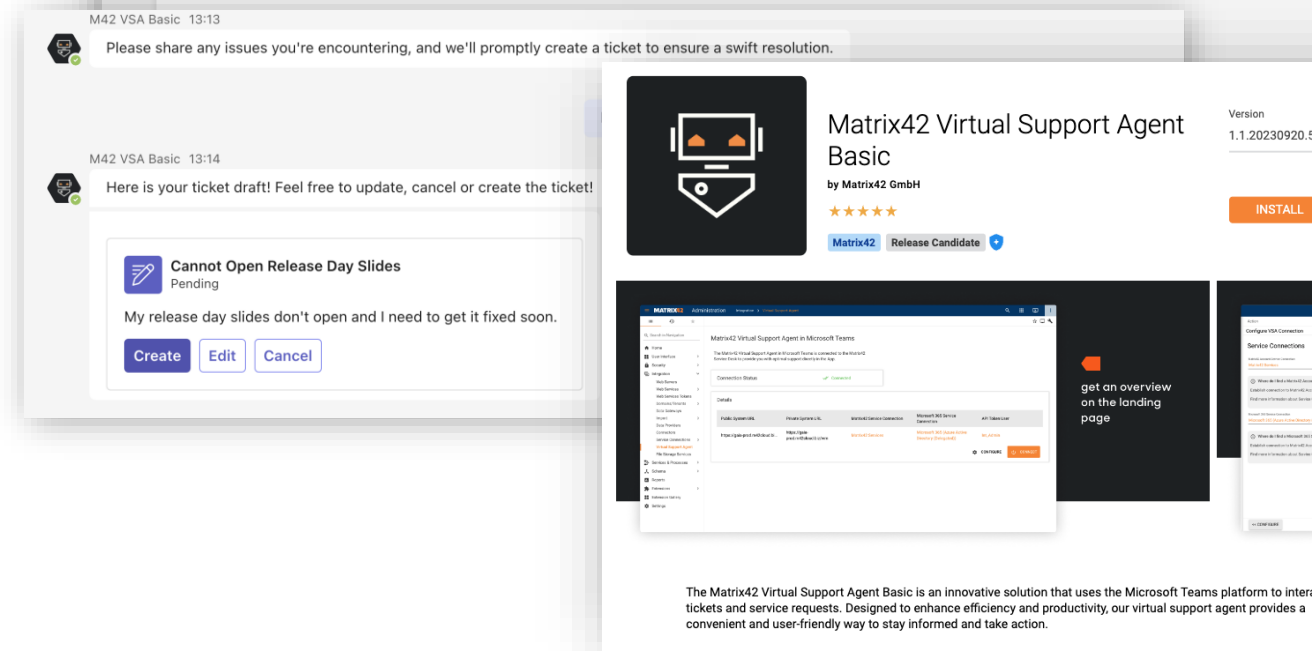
M42 VSA Basic 13:13

Please share any issues you're encountering, and we'll promptly create a ticket to ensure a swift resolution.

M42 VSA Basic 13:14

Here is your ticket draft! Feel free to update, cancel or create the ticket!

Cannot Open Release Day Slides
Pending

My release day slides don't open and I need to get it fixed soon.

Create Edit Cancel

Matrix42 Virtual Support Agent Basic

by Matrix42 GmbH

★★★★★

Matrix42 Release Candidate

Version
1.1.20230920.5

INSTALL

Matrix42 Virtual Support Agent in Microsoft Teams

Connection Status

Details

CONFIGURE

get an overview on the landing page

Configure VSA Connection

Service Connections

The Matrix42 Virtual Support Agent Basic is an innovative solution that uses the Microsoft Teams platform to intera tickets and service requests. Designed to enhance efficiency and productivity, our virtual support agent provides a convenient and user-friendly way to stay informed and take action.